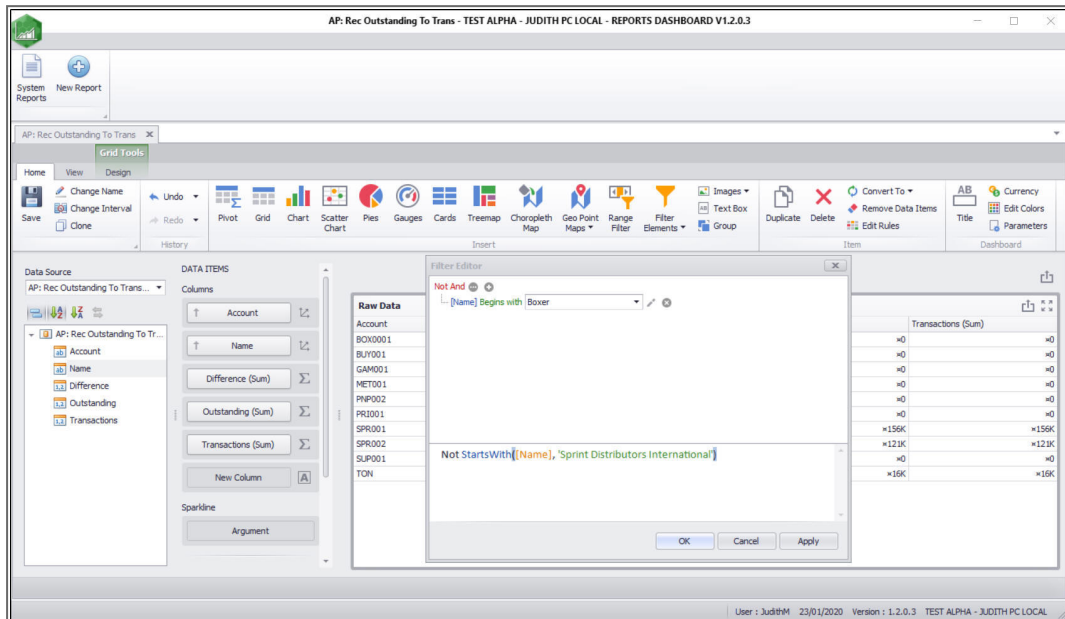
AP: Rec Outstanding To Trans - TEST ALPHA - JUDITH PC LOCAL - REPORTS DASHBOARD V1.2.0.3

System Reports
New Report

AP: Rec Outstanding To Trans ✕

Grid Tools
Home View Design

Save
Change Name
Change Interval
Clone
Undo
Redo
History
Pivot Grid Chart Scatter Chart Pies Gauges Cards Treemap Choropleth Map Geo Point Maps Range Filter Filter Elements
Images
Text Box
Group
Insert
Duplicate Delete
Convert To
Remove Data Items
Edit Rules
Item
Title
Currency
Edit Colors
Parameters
Dashboard

Data Source
AP: Rec Outstanding To Trans...
AP: Rec Outstanding To Tr...
Account
Name
Difference
Outstanding
Transactions

DATA ITEMS
Columns
Account
Name
Difference (Sum)
Outstanding (Sum)
Transactions (Sum)
New Column
Sparkline
Argument

Raw Data
| Account | | Transactions (Sum) |
|---|---|---|
| BOX0001 | ¤0 | ¤0 |
| BUY001 | ¤0 | ¤0 |
| GAM001 | ¤0 | ¤0 |
| MET001 | ¤0 | ¤0 |
| PNP002 | ¤0 | ¤0 |
| PRI001 | ¤0 | ¤0 |
| SPR001 | ¤156K | ¤156K |
| SPR002 | ¤121K | ¤121K |
| SUP001 | ¤0 | ¤0 |
| TON | ¤16K | ¤16K |

Filter Editor
Not And
[Name] Begins with Boxer

Not StartsWith([Name], 'Sprint Distributors International')

OK Cancel Apply

User : JudithM 23/01/2020 Version : 1.2.0.3 TEST ALPHA - JUDITH PC LOCAL